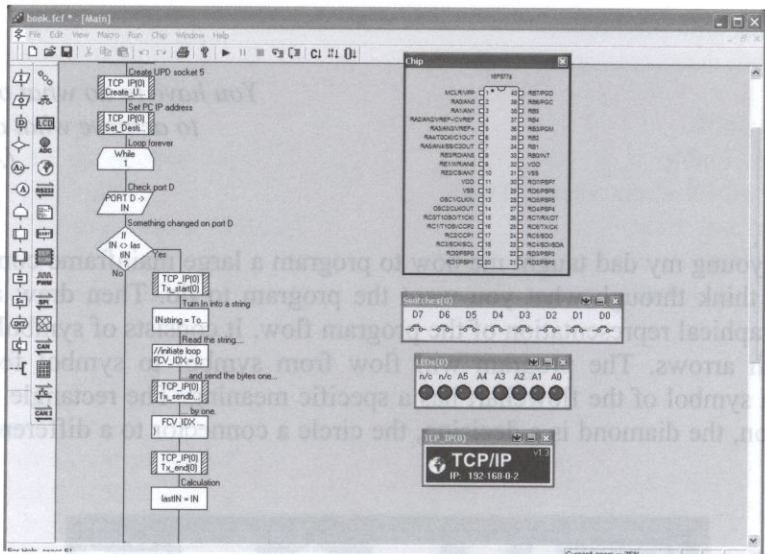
book.fcf * - [Main]

File Edit View Macro Run Chip Window Help

Create UPD socket 5

TCP_IP(0) Create_U...

Set PC IP address

TCP_IP(0) Set_Desti...

Loop forever

While 1

Check port D

PORT D -> IN

Something changed on port D

If IN <> las tIN ?

Yes

No

TCP_IP(0) Tx_start(0)

Turn IN into a string

INstring = To...

Read the string...

//initiate loop FCV_IDX = 0;

and send the bytes one...

TCP_IP(0) Tx_sendb...

by one.

FCV_IDX ...

TCP_IP(0) Tx_end(0)

Calculation

lastIN = IN

Chip

16F877A

MCLR/VPP 1
RA0/AN0 2
RA1/AN1 3
RA2/AN2/VREF-/CVREF 4
RA3/AN3/VREF+ 5
RA4/T0CKI/C1OUT 6
RA5/AN4/SS/C2OUT 7
RE0/RD/AN5 8
RE1/WR/AN6 9
RE2/CS/AN7 10
VDD 11
VSS 12
OSC1/CLKIN 13
OSC2/CLKOUT 14
RC0/T1OSO/T1CKI 15
RC1/T1OSI/CCP2 16
RC2/CCP1 17
RC3/SCK/SCL 18
RD0/PSP0 19
RD1/PSP1 20

40 RB7/PGD
39 RB6/PGC
38 RB5
37 RB4
36 RB3/PGM
35 RB2
34 RB1
33 RB0/INT
32 VDD
31 VSS
30 RD7/PSP7
29 RD6/PSP6
28 RD5/PSP5
27 RD4/PSP4
26 RC7/RX/DT
25 RC6/TX/CK
24 RC5/SDO
23 RC4/SDI/SDA
22 RD3/PSP3
21 RD2/PSP2

Switches(0)

D7 D6 D5 D4 D3 D2 D1 D0

LEDs(0)

n/c n/c A5 A4 A3 A2 A1 A0

TCP_IP(0)

TCP/IP

v1.2

IP: 192-168-0-2

You ha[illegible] w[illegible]
to c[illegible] w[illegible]

young my dad taught me how to program a large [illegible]
think through what you want the program to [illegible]. Then d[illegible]
aphical representation of the program flow. It consists of sy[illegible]
y arrows. The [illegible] flow from symbol to symbol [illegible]
symbol of the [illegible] a specific meaning: the recta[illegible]
on, the diamond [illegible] decision, the circle a conn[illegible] to a differen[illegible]

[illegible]